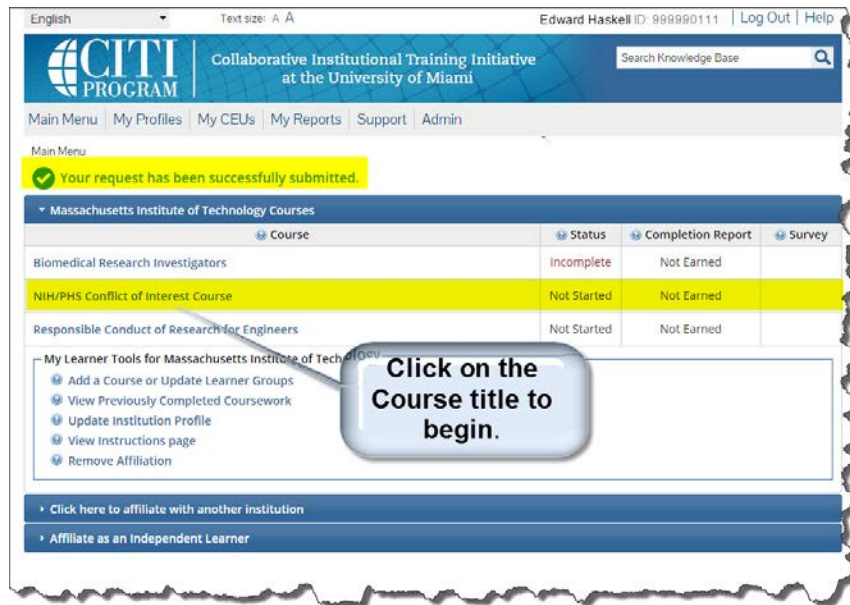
English

Text size: A A

Edward Haskell ID: 999990111 | Log Out | Help

CITI PROGRAM

Collaborative Institutional Training Initiative at the University of Miami

Search Knowledge Base

Main Menu | My Profiles | My CEUs | My Reports | Support | Admin

Main Menu

Your request has been successfully submitted.

Massachusetts Institute of Technology Courses

| Course | Status | Completion Report | Survey |
|---|---|---|---|
| Biomedical Research Investigators | Incomplete | Not Earned | |
| NIH/PHS Conflict of Interest Course | Not Started | Not Earned | |
| Responsible Conduct of Research for Engineers | Not Started | Not Earned | |

My Learner Tools for Massachusetts Institute of Technology

Add a Course or Update Learner Groups
View Previously Completed Coursework
Update Institution Profile
View Instructions page
Remove Affiliation

Click on the Course title to begin.

Click here to affiliate with another institution

Affiliate as an Independent Learner